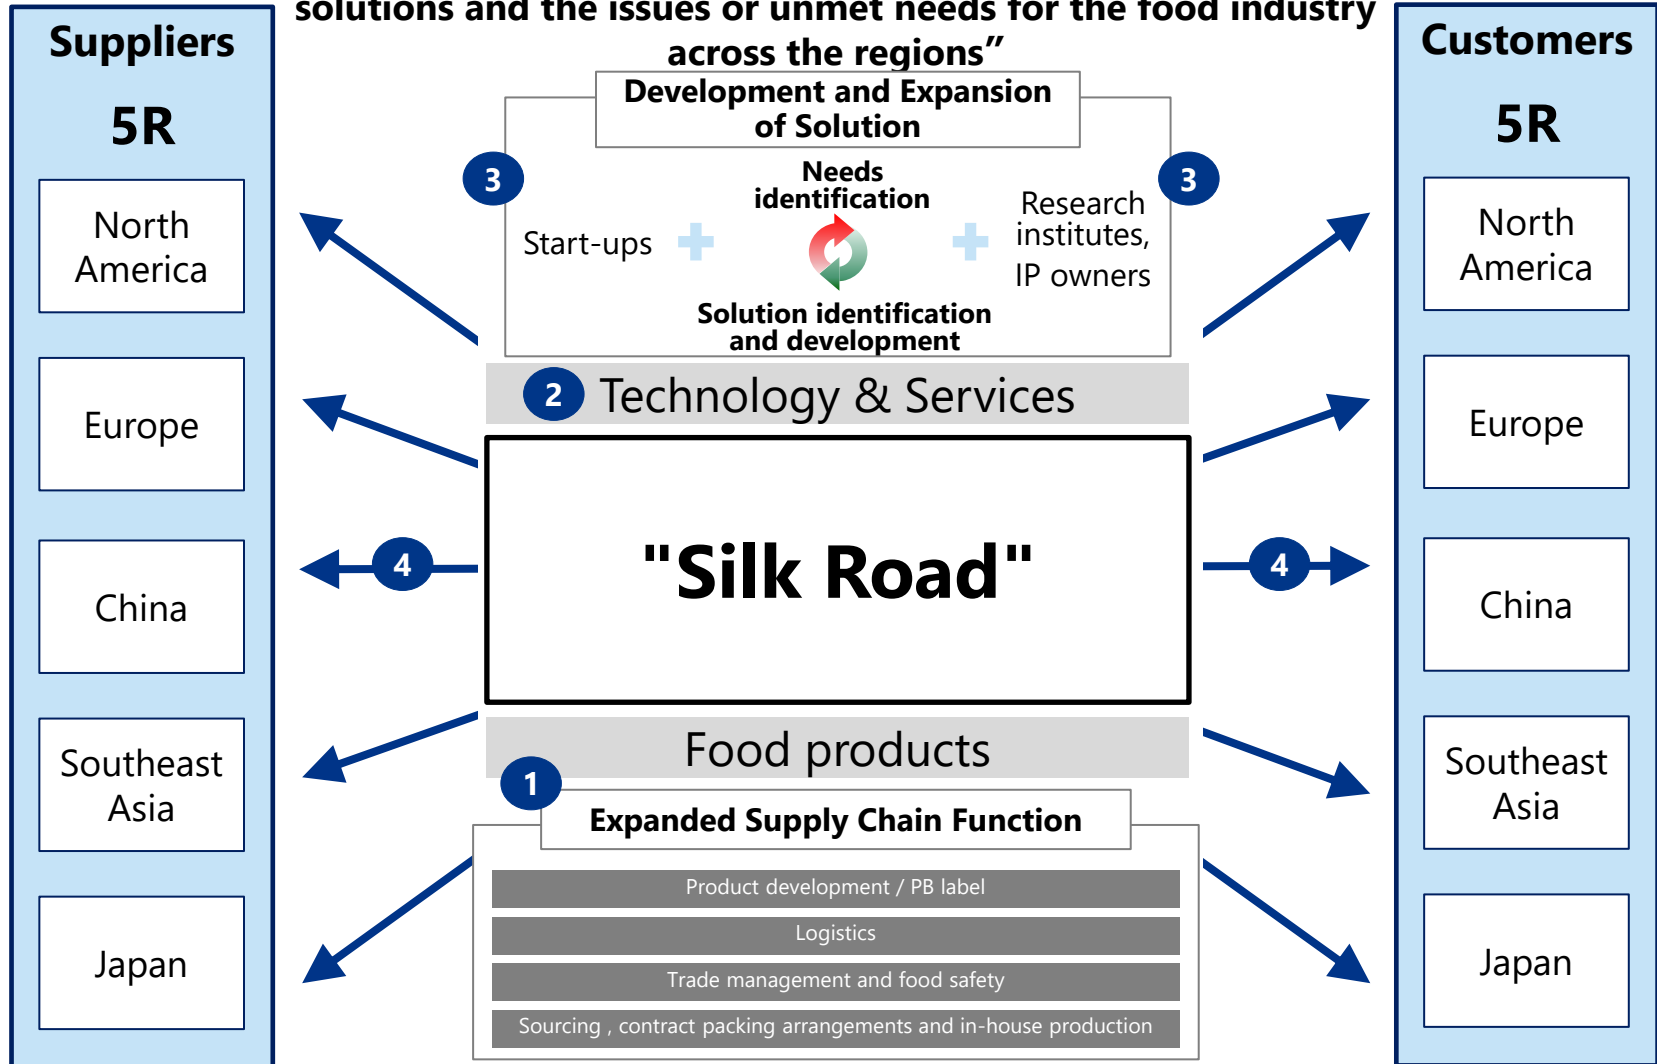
solutions and the issues or unmet needs for the food industry across the regions"

Suppliers

5R

North America

Europe

China

Southeast Asia

Japan

Development and Expansion of Solution

3

3

Start-ups

Needs identification

Research institutes, IP owners

Solution identification and development

2 Technology & Services

"Silk Road"

4

4

Food products

1

Expanded Supply Chain Function

Product development / PB label

Logistics

Trade management and food safety

Sourcing , contract packing arrangements and in-house production

Customers

5R

North America

Europe

China

Southeast Asia

Japan